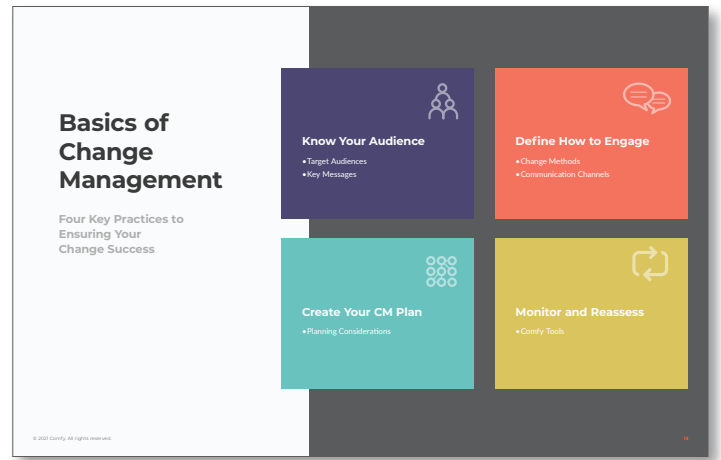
Basics of Change Management

Four Key Practices to Ensuring Your Change Success

Know Your Audience

• Target Audiences
• Key Messages

Define How to Engage

• Change Methods
• Communication Channels

Create Your CM Plan

• Planning Considerations

Monitor and Reassess

• Comfy Tools

© 2021 Comfy. All rights reserved.

14